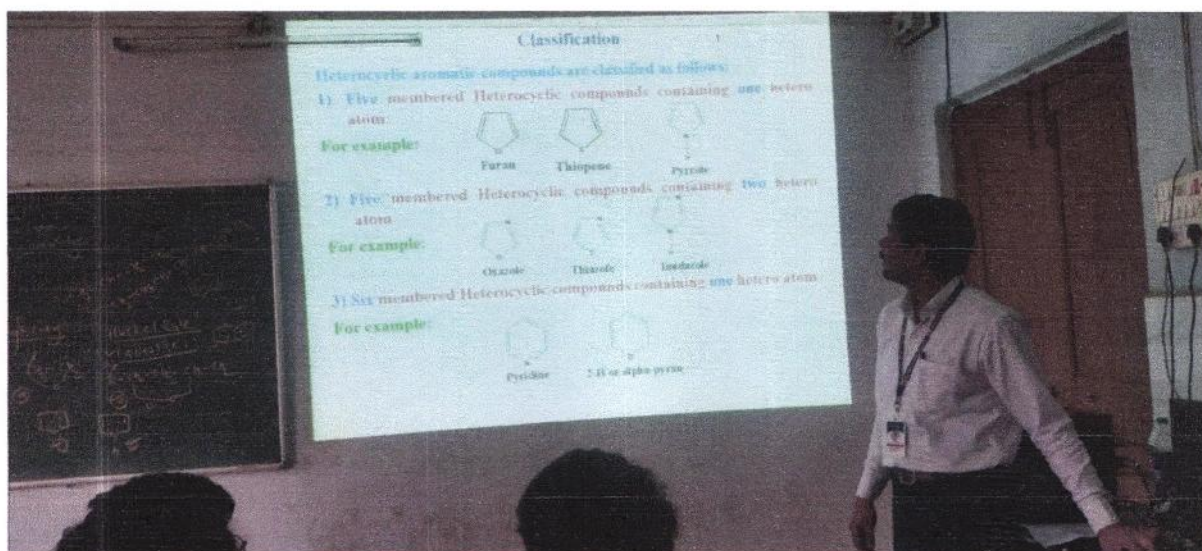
Classification

Heterocyclic aromatic compounds are classified as follows:

1) Five membered Heterocyclic compounds containing one hetero atom:

For example:

Furan Thiopene Pyrrole

2) Five membered Heterocyclic compounds containing two hetero atom

For example:

Oxazole Thiazole Imidazole

3) Six membered Heterocyclic compounds containing one hetero atom

For example:

Pyridine 2 H or alpha pyran